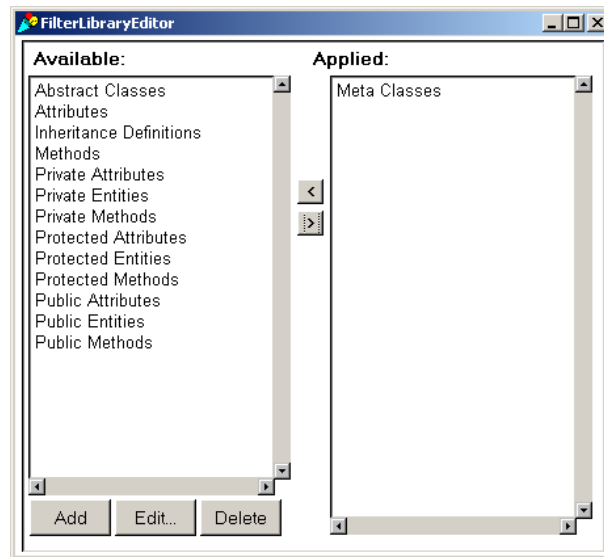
FilterLibraryEditor

Available:

Abstract Classes
Attributes
Inheritance Definitions
Methods
Private Attributes
Private Entities
Private Methods
Protected Attributes
Protected Entities
Protected Methods
Public Attributes
Public Entities
Public Methods

<
>

Applied:

Meta Classes

Add
Edit...
Delete